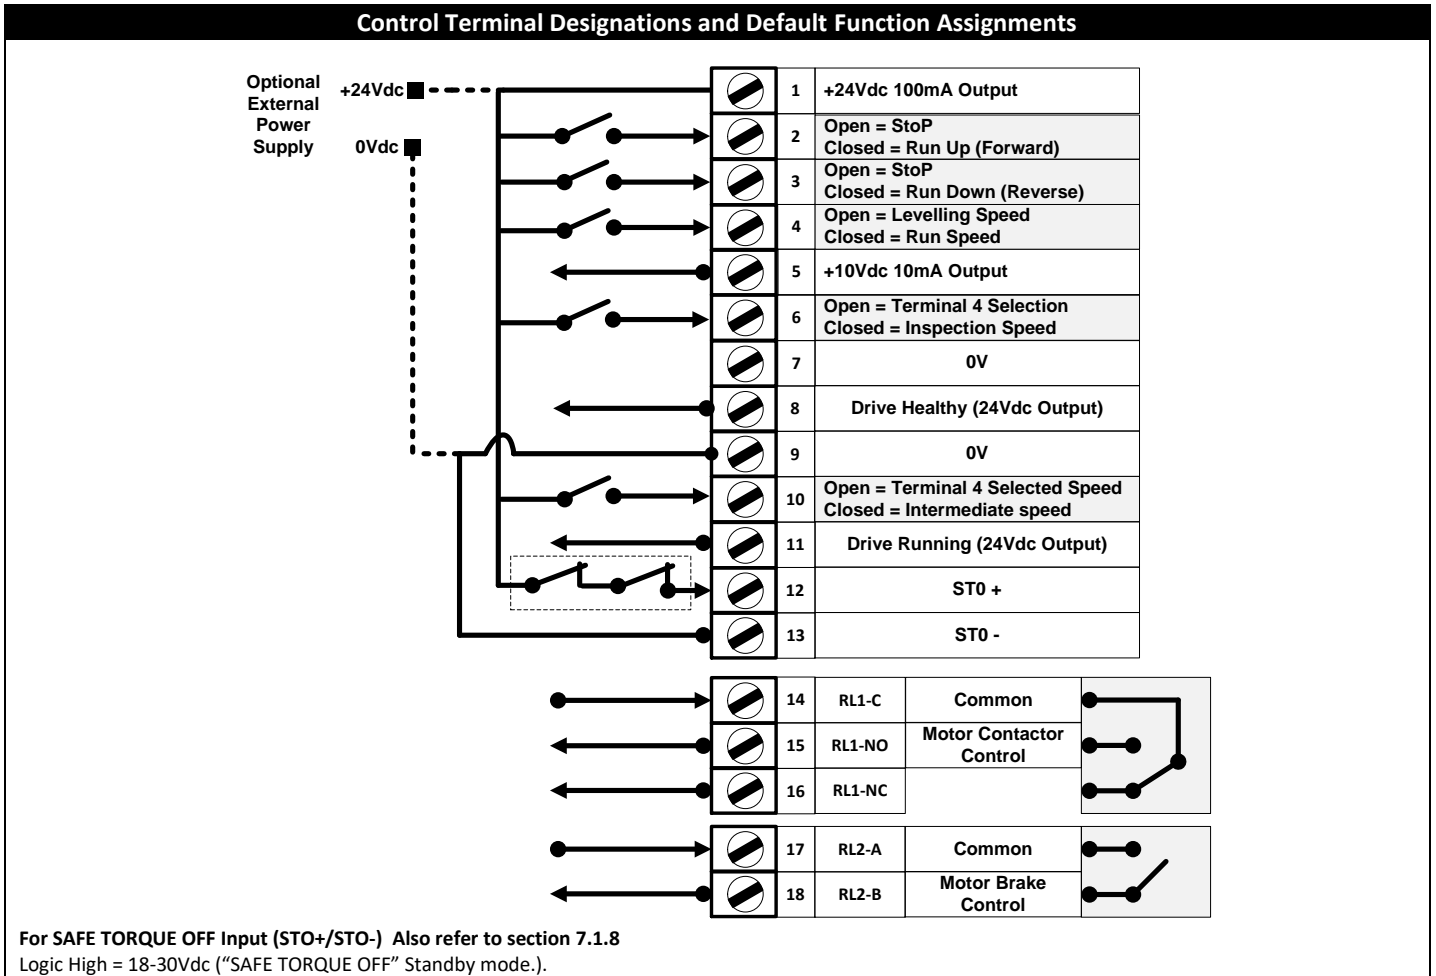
Control Terminal Designations and Default Function Assignments

Optional External Power Supply
+24Vdc
0Vdc

| | |
|---|---|
| 1 | +24Vdc 100mA Output |
| 2 | Open = StoP<br>Closed = Run Up (Forward) |
| 3 | Open = StoP<br>Closed = Run Down (Reverse) |
| 4 | Open = Levelling Speed<br>Closed = Run Speed |
| 5 | +10Vdc 10mA Output |
| 6 | Open = Terminal 4 Selection<br>Closed = Inspection Speed |
| 7 | 0V |
| 8 | Drive Healthy (24Vdc Output) |
| 9 | 0V |
| 10 | Open = Terminal 4 Selected Speed<br>Closed = Intermediate speed |
| 11 | Drive Running (24Vdc Output) |
| 12 | ST0 + |
| 13 | ST0 - |

| | | |
|---|---|---|
| 14 | RL1-C | Common |
| 15 | RL1-NO | Motor Contactor Control |
| 16 | RL1-NC | |
| 17 | RL2-A | Common |
| 18 | RL2-B | Motor Brake Control |

For SAFE TORQUE OFF Input (STO+/STO-) Also refer to section 7.1.8
Logic High = 18-30Vdc ("SAFE TORQUE OFF" Standby mode.).